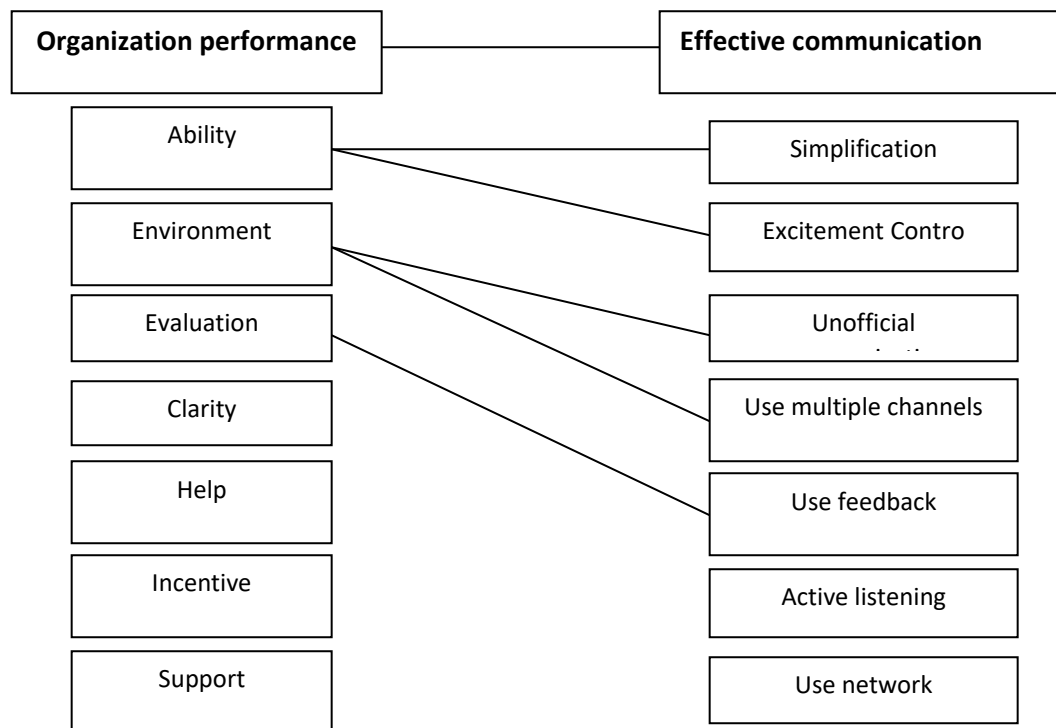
Organization performance

Effective communication

Ability

Environment

Evaluation

Clarity

Help

Incentive

Support

Simplification

Excitement Contro

Unofficial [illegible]

Use multiple channels

Use feedback

Active listening

Use network